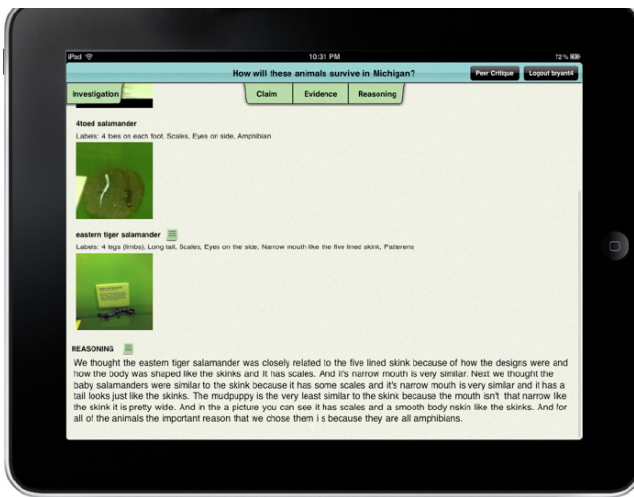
iPad

10:31 PM

72%

How will these animals survive in Michigan?

Peer Critique

Logout bryant4

Investigation

Claim

Evidence

Reasoning

4toed salamander

Labels: 4 toes on each foot, Scales, Eyes on side, Amphibian

eastern tiger salamander

Labels: 4 legs (limbs), Long tail, Scales, Eyes on the side, Narrow mouth like the five lined skink, Patterens

REASONING

We thought the eastern tiger salamander was closely related to the five lined skink because of how the designs were and how the body was shaped like the skinks and it has scales. And it's narrow mouth is very similar. Next we thought the baby salamanders were similar to the skink because it has some scales and it's narrow mouth is very similar and it has a tail looks just like the skinks. The mudpuppy is the very least similar to the skink because the mouth isn't that narrow lke the skink it is pretty wide. And in the a picture you can see it has scales and a smooth body nskin like the skinks. And for all of the animals the important reason that we chose them i s because they are all amphibians.